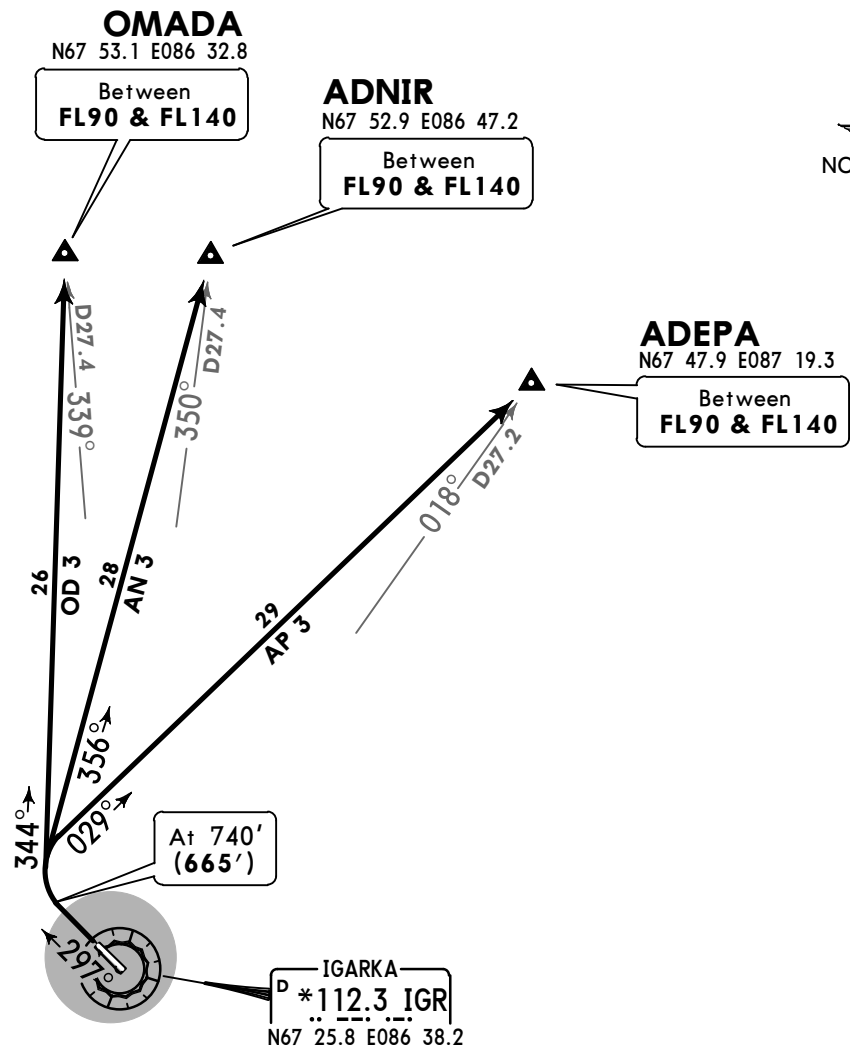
OMADA
N67 53.1 E086 32.8
Between
FL90 & FL140

ADNIR
N67 52.9 E086 47.2
Between
FL90 & FL140

NO

ADEPA
N67 47.9 E087 19.3
Between
FL90 & FL140

D27.4
339°
D27.4
350°
018°
D27.2

26
OD 3
28
AN 3
29
AP 3

356°
029°
344°
At 740'
(665')
297°

IGARKA
D *112.3 IGR
N67 25.8 E086 38.2